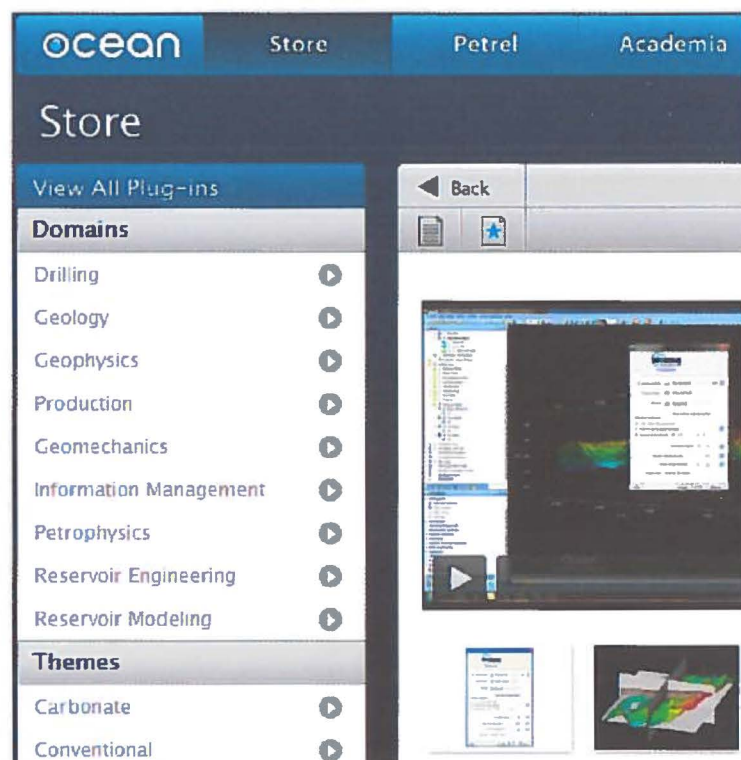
ocean Store Petrel Academia

Store

View All Plug-ins

Domains

Drilling

Geology

Geophysics

Production

Geomechanics

Information Management

Petrophysics

Reservoir Engineering

Reservoir Modeling

Themes

Carbonate

Conventional

Back